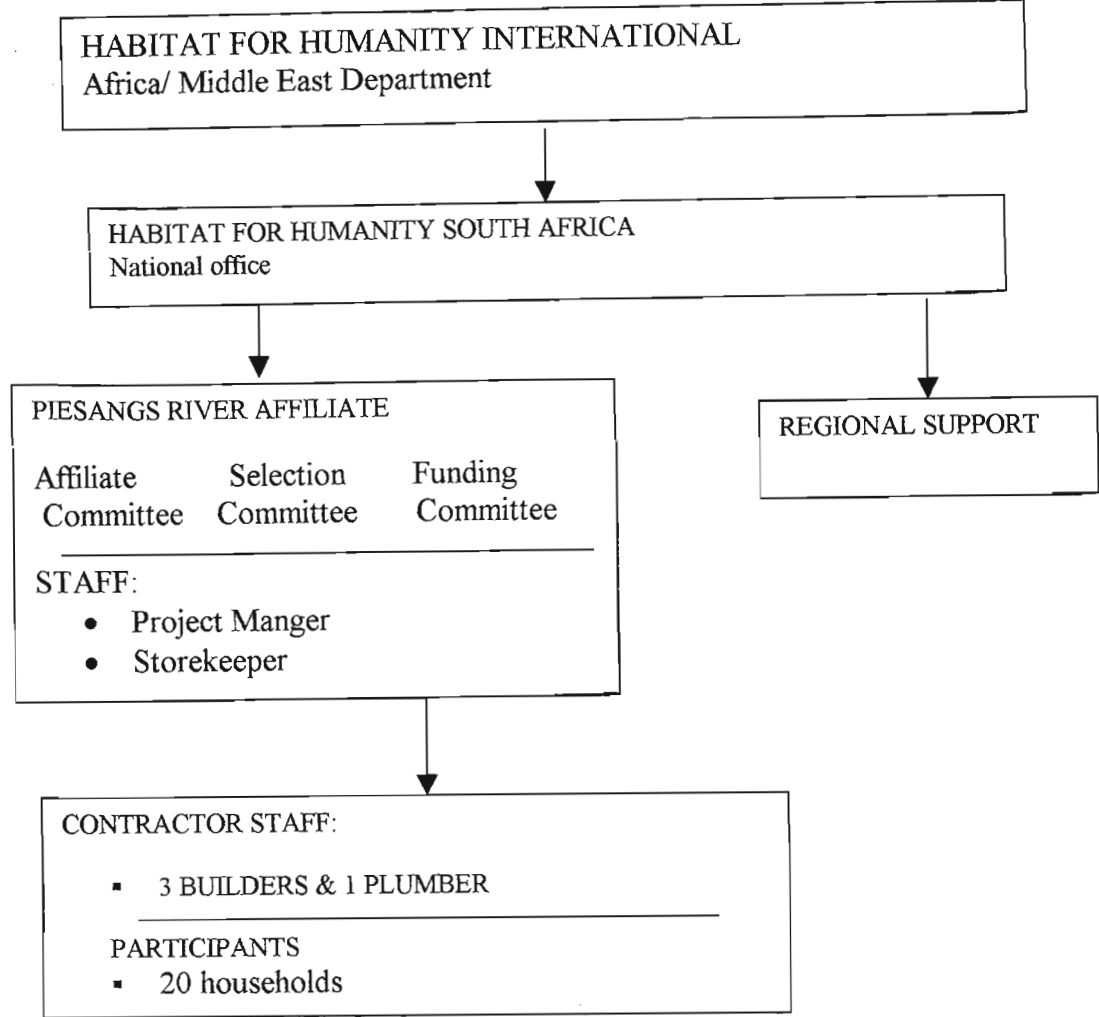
HABITAT FOR HUMANITY INTERNATIONAL
Africa/ Middle East Department

HABITAT FOR HUMANITY SOUTH AFRICA
National office

PIESANGS RIVER AFFILIATE

Affiliate Committee

Selection Committee

Funding Committee

STAFF:
- Project Manger
- Storekeeper

REGIONAL SUPPORT

CONTRACTOR STAFF:
- 3 BUILDERS & 1 PLUMBER

PARTICIPANTS
- 20 households